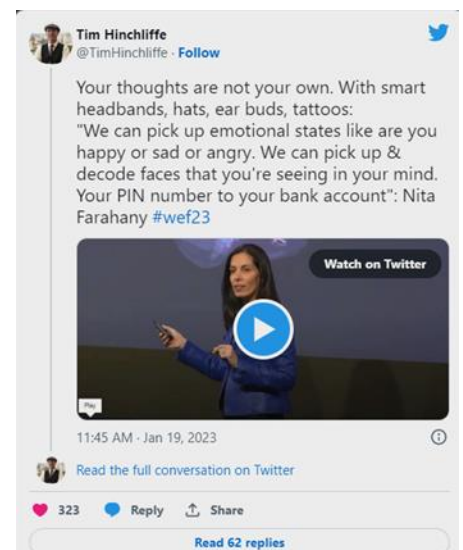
Tim Hinchliffe
@TimHinchliffe · Follow

Your thoughts are not your own. With smart headbands, hats, ear buds, tattoos:
"We can pick up emotional states like are you happy or sad or angry. We can pick up & decode faces that you're seeing in your mind. Your PIN number to your bank account": Nita Farahany #wef23

Watch on Twitter

Play

11:45 AM · Jan 19, 2023

Read the full conversation on Twitter

323 Reply Share

Read 62 replies